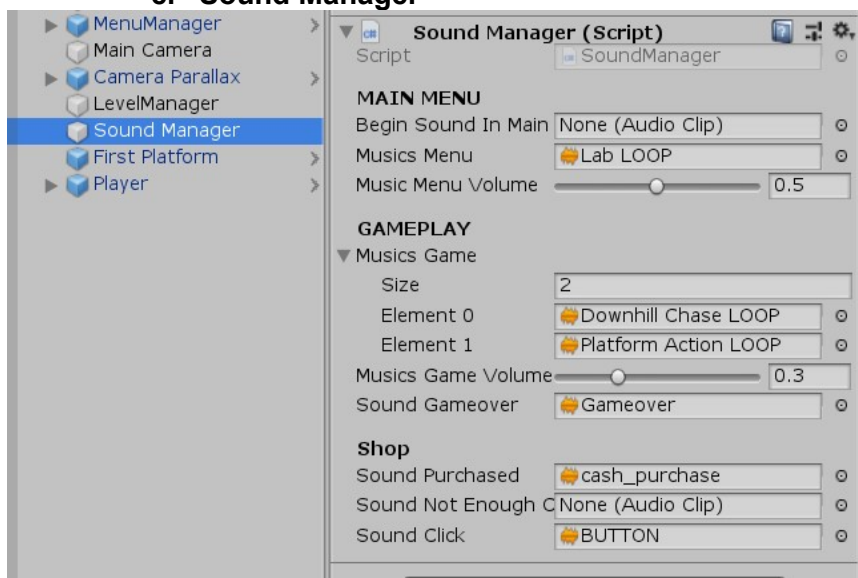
Sound Manager

MenuManager
Main Camera
Camera Parallax
LevelManager
Sound Manager
First Platform
Player

Sound Manager (Script)
Script SoundManager

MAIN MENU
Begin Sound In Main None (Audio Clip)
Musics Menu Lab LOOP
Music Menu Volume 0.5

GAMEPLAY
Musics Game
Size 2
Element 0 Downhill Chase LOOP
Element 1 Platform Action LOOP
Musics Game Volume 0.3
Sound Gameover Gameover

Shop
Sound Purchased cash_purchase
Sound Not Enough C None (Audio Clip)
Sound Click BUTTON